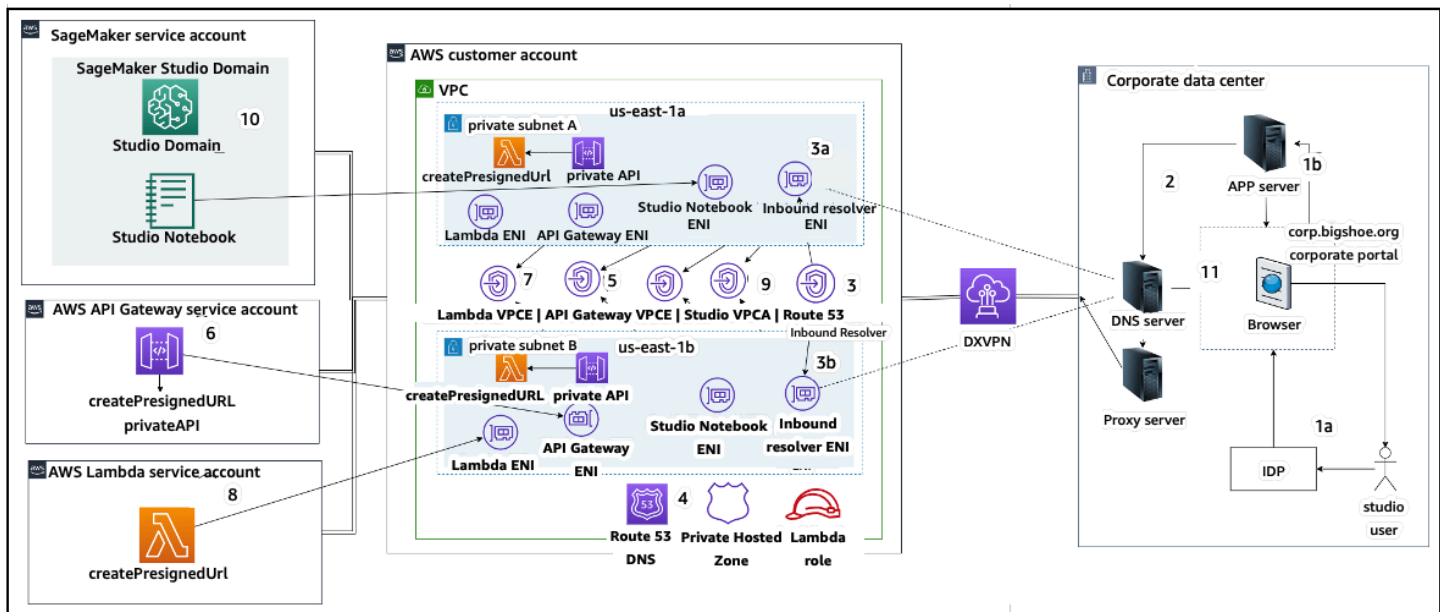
SageMaker service account
SageMaker Studio Domain
10
Studio Domain
Studio Notebook

AWS API Gateway service account
6
createPresignedURL
privateAPI

AWS Lambda service account
8
createPresignedUrl

AWS customer account
VPC
us-east-1a
private subnet A
createPresignedUrl
private API
3a
Studio Notebook ENI
Inbound resolver ENI
Lambda ENI
API Gateway ENI
7
5
9
3
Lambda VPCE | API Gateway VPCE | Studio VPCA | Route 53
Inbound Resolver
private subnet B
us-east-1b
createPresignedURL
private API
3b
Studio Notebook ENI
Inbound resolver ENI
Lambda ENI
API Gateway ENI
4
Route 53 DNS
Private Hosted Zone
Lambda role

DXVPN

Corporate data center
1b
2
APP server
corp.bigshoe.org
corporate portal
11
DNS server
Browser
Proxy server
1a
IDP
studio user